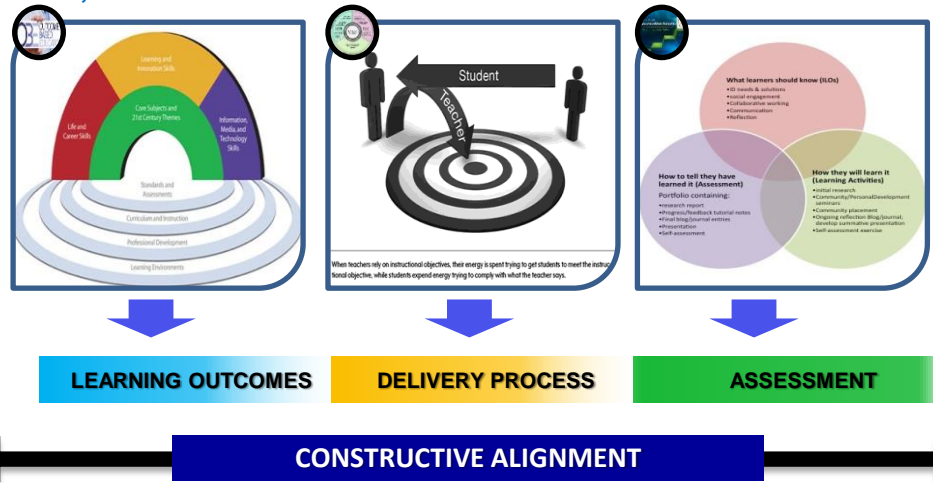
Learning and Innovation Skills

Life and Career Skills

Core Subjects and 21st Century Themes

Information, Media, and Technology Skills

Standards and Assessments

Curriculum and Instruction

Professional Development

Learning Environments

Student

Teacher

When teachers rely on instructional objectives, their energy is spent trying to get students to meet the instructional objective, while students expend energy trying to comply with what the teacher says.

What learners should know (ILOs)
•ID needs & solutions
•social engagement
•Collaborative working
•Communication
•Reflection

How to tell they have learned it (Assessment)
Portfolio containing:
•research report
•Progress/feedback tutorial notes
•Final blog/journal entries
•Presentation
•Self-assessment

How they will learn it (Learning Activities)
•Initial research
•Community/PersonalDevelopment seminars
•Community placement
•Ongoing reflection Blog/Journal; develop summative presentation
•Self-assessment exercise

LEARNING OUTCOMES

DELIVERY PROCESS

ASSESSMENT

CONSTRUCTIVE ALIGNMENT